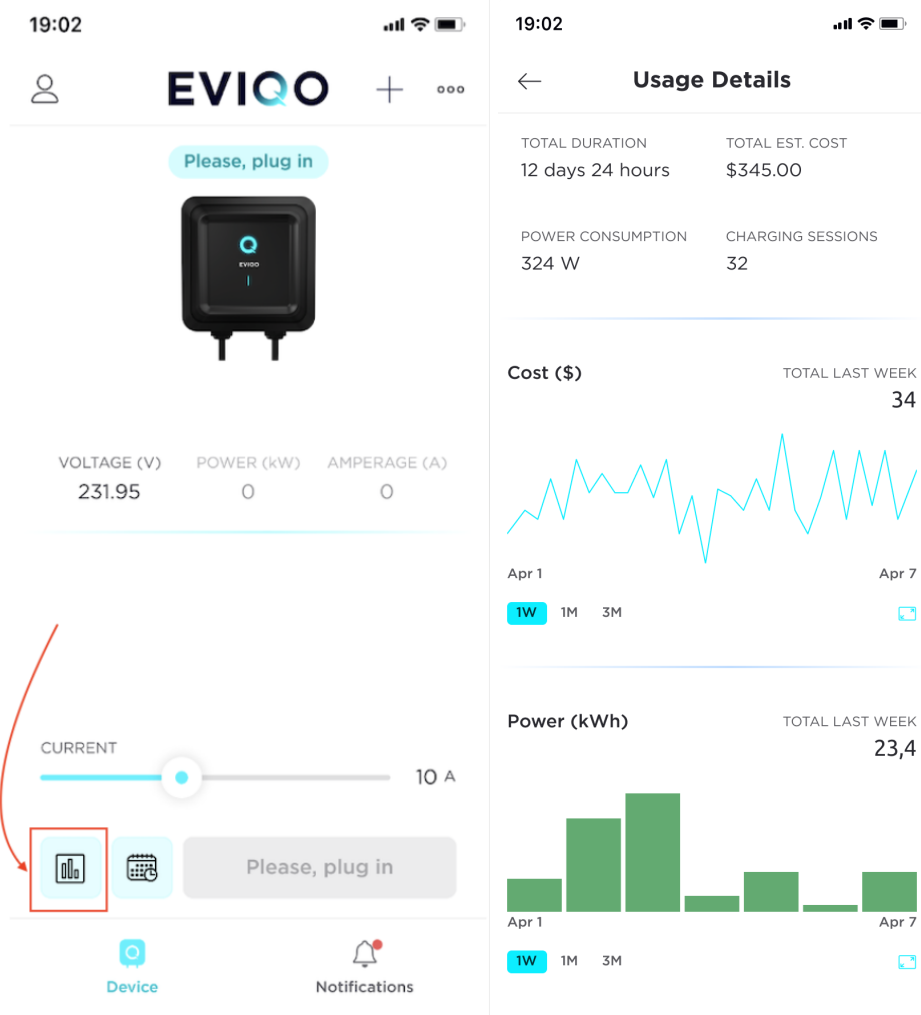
19:02

EVIQO

Please, plug in

EVIQO

VOLTAGE (V)
231.95

POWER (kW)
0

AMPERAGE (A)
0

CURRENT

10 A

Please, plug in

Device

Notifications

19:02

Usage Details

TOTAL DURATION
12 days 24 hours

TOTAL EST. COST
$345.00

POWER CONSUMPTION
324 W

CHARGING SESSIONS
32

Cost ($)

TOTAL LAST WEEK
34

Apr 1

Apr 7

1W 1M 3M

Power (kWh)

TOTAL LAST WEEK
23,4

Apr 1

Apr 7

1W 1M 3M